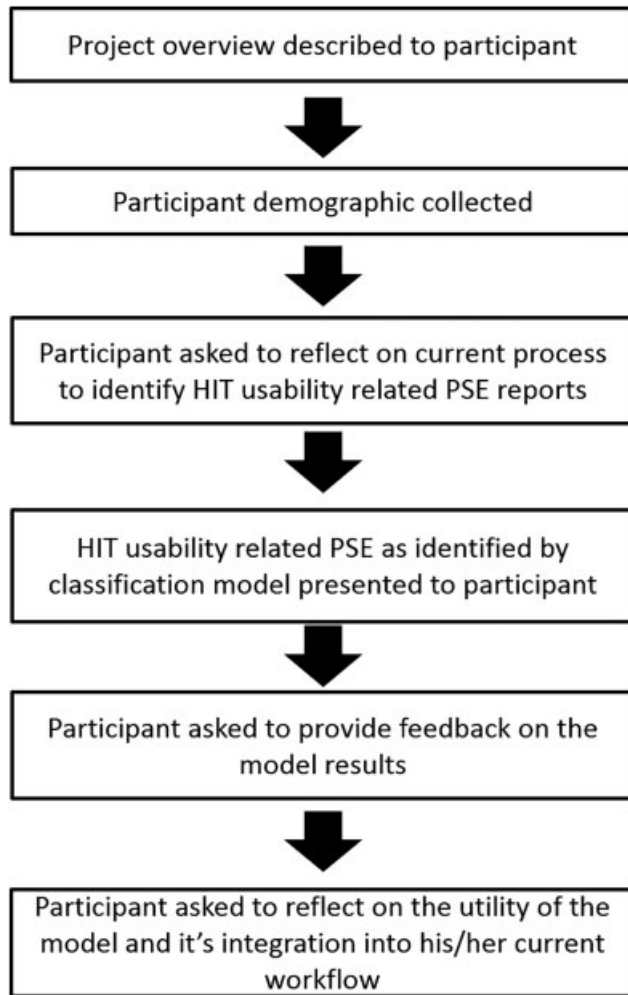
Project overview described to participant

Participant demographic collected

Participant asked to reflect on current process to identify HIT usability related PSE reports

HIT usability related PSE as identified by classification model presented to participant

Participant asked to provide feedback on the model results

Participant asked to reflect on the utility of the model and it's integration into his/her current workflow